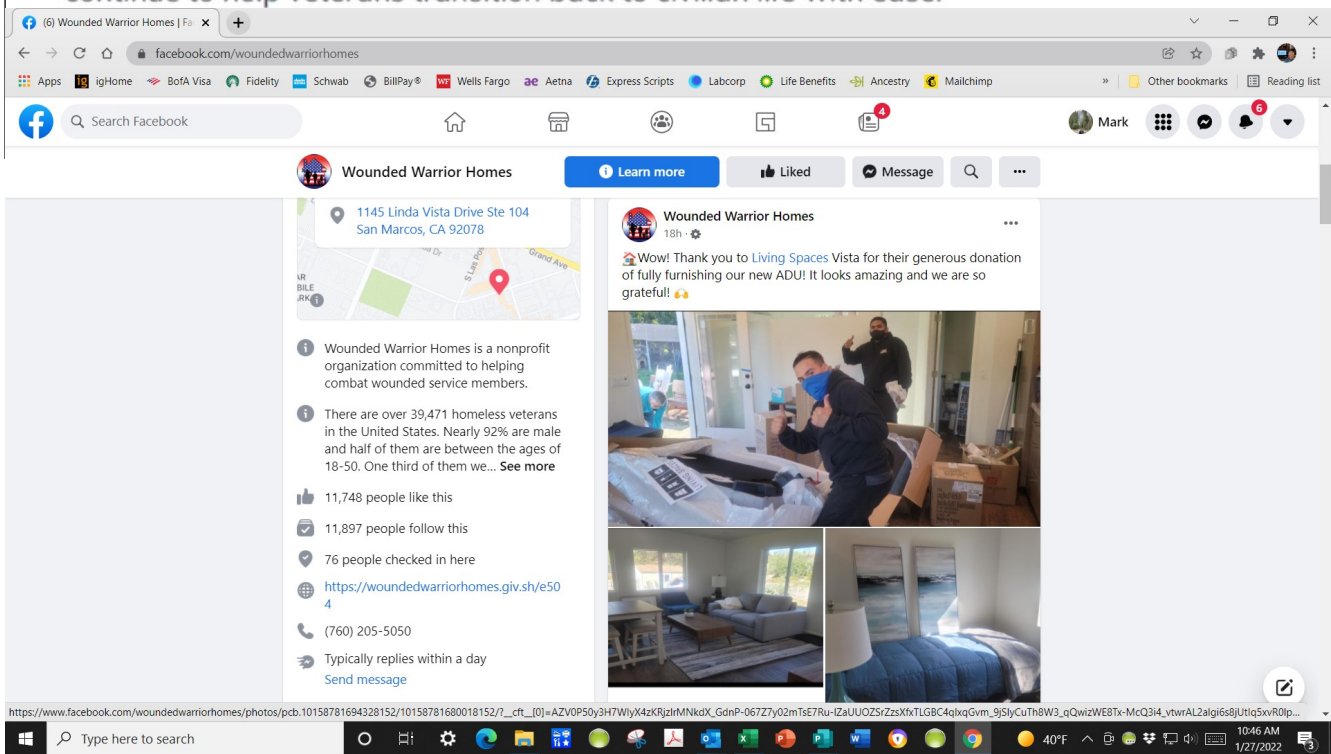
continue to help veterans transition back to civilian life with ease.

(6) Wounded Warrior Homes | Fa ×

facebook.com/woundedwarriorhomes

Apps igHome BofA Visa Fidelity Schwab BillPay® Wells Fargo Aetna Express Scripts Labcorp Life Benefits Ancestry Mailchimp » Other bookmarks Reading list

Search Facebook

4

Mark

6

Wounded Warrior Homes

Learn more

Liked

Message

1145 Linda Vista Drive Ste 104
San Marcos, CA 92078

Grand Ave

Wounded Warrior Homes is a nonprofit organization committed to helping combat wounded service members.

There are over 39,471 homeless veterans in the United States. Nearly 92% are male and half of them are between the ages of 18-50. One third of them we... See more

11,748 people like this

11,897 people follow this

76 people checked in here

https://woundedwarriorhomes.giv.sh/e504

(760) 205-5050

Typically replies within a day
Send message

Wounded Warrior Homes
18h ·

Wow! Thank you to Living Spaces Vista for their generous donation of fully furnishing our new ADU! It looks amazing and we are so grateful! 🙌

https://www.facebook.com/woundedwarriorhomes/photos/pcb.10158781694328152/10158781680018152/?__cft__[0]=AZV0P50y3H7WlyX4zKRjzlrMNkdX_GdnP-067Z7y02mTsE7Ru-lZaUUOZSrZzsXfxTLGBC4qlxqGvm_9jSlyCuTh8W3_qQwizWE8Tx-McQ3i4_vtwrAL2algi6s8jUtlq5xvR0lp...

Type here to search

40°F

10:46 AM
1/27/2022